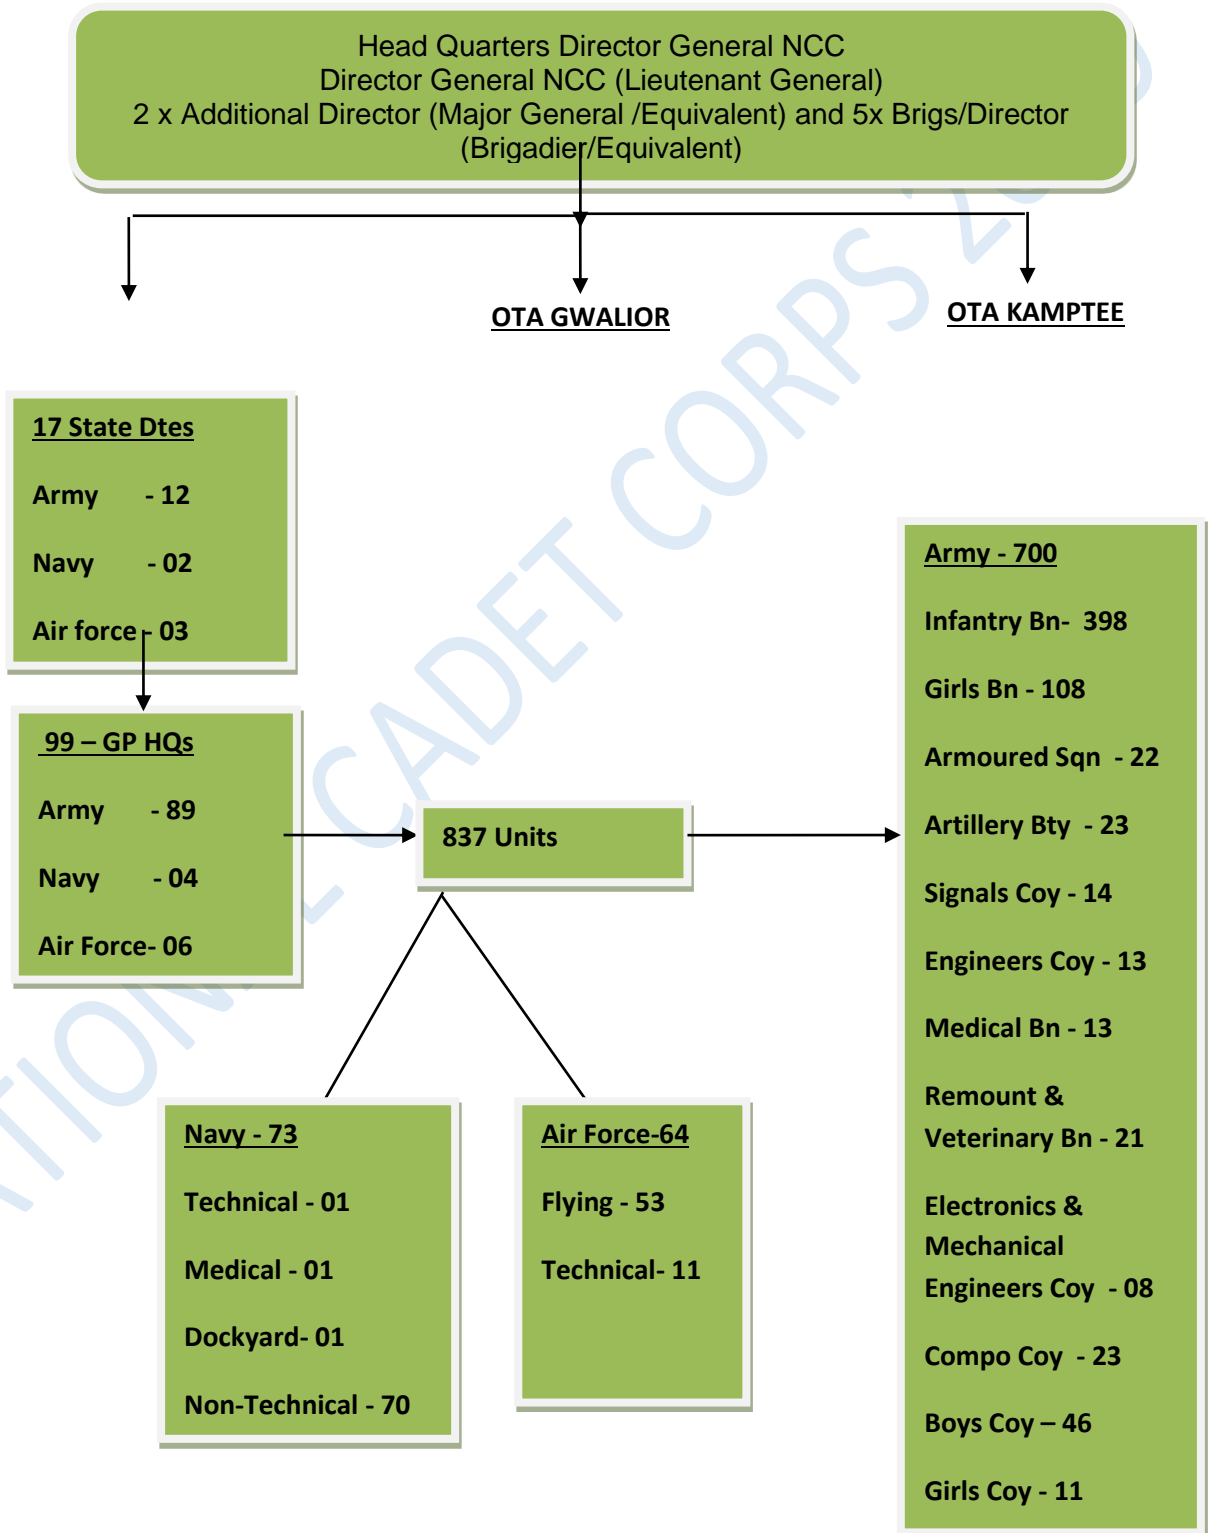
Head Quarters Director General NCC
Director General NCC (Lieutenant General)
2 x Additional Director (Major General /Equivalent) and 5x Brigs/Director (Brigadier/Equivalent)

OTA GWALIOR

OTA KAMPTEE

17 State Dtes

Army - 12

Navy - 02

Air force - 03

99 – GP HQs

Army - 89

Navy - 04

Air Force- 06

837 Units

Army - 700

Infantry Bn- 398

Girls Bn - 108

Armoured Sqn - 22

Artillery Bty - 23

Signals Coy - 14

Engineers Coy - 13

Medical Bn - 13

Remount & Veterinary Bn - 21

Electronics & Mechanical Engineers Coy - 08

Compo Coy - 23

Boys Coy – 46

Girls Coy - 11

Navy - 73

Technical - 01

Medical - 01

Dockyard- 01

Non-Technical - 70

Air Force-64

Flying - 53

Technical- 11

NATIONAL CADET CORPS 20